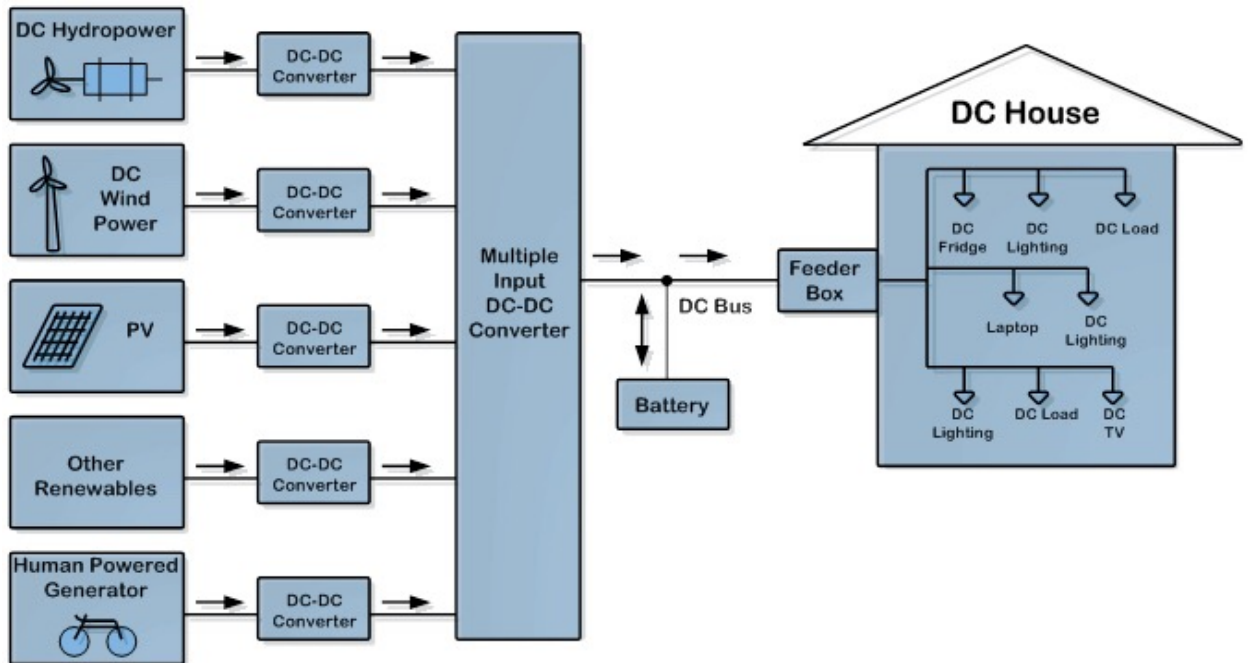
DC Hydropower

DC-DC Converter

DC Wind Power

DC-DC Converter

PV

DC-DC Converter

Other Renewables

DC-DC Converter

Human Powered Generator

DC-DC Converter

Multiple Input DC-DC Converter

DC Bus

Battery

Feeder Box

DC House

DC Fridge

DC Lighting

DC Load

Laptop

DC Lighting

DC Lighting

DC Load

DC TV